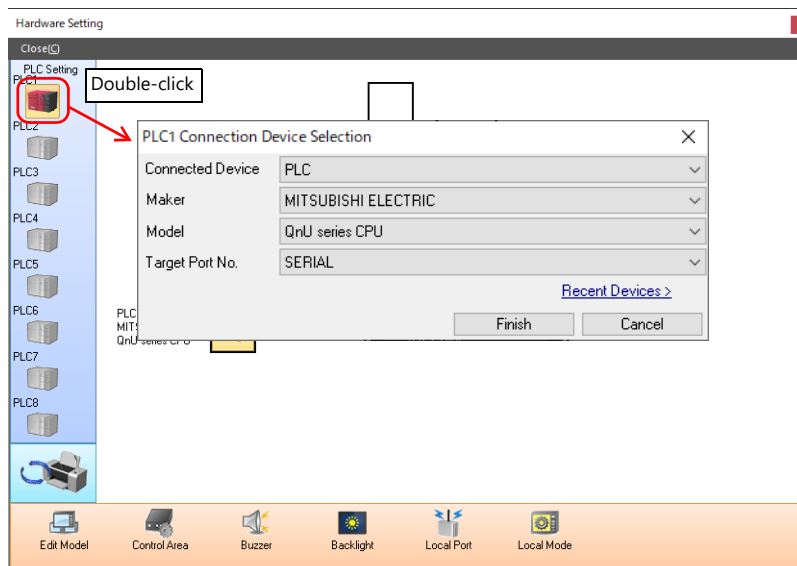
Hardware Setting

Close(C)

PLC Setting
PLC1
Double-click
PLC2
PLC3
PLC4
PLC5
PLC6
PLC7
PLC8

PLC1 Connection Device Selection
Connected Device PLC
Maker MITSUBISHI ELECTRIC
Model QnU series CPU
Target Port No. SERIAL
Recent Devices >
Finish
Cancel

PLC
MITS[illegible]
QnU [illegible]

Edit Model
Control Area
Buzzer
Backlight
Local Port
Local Mode